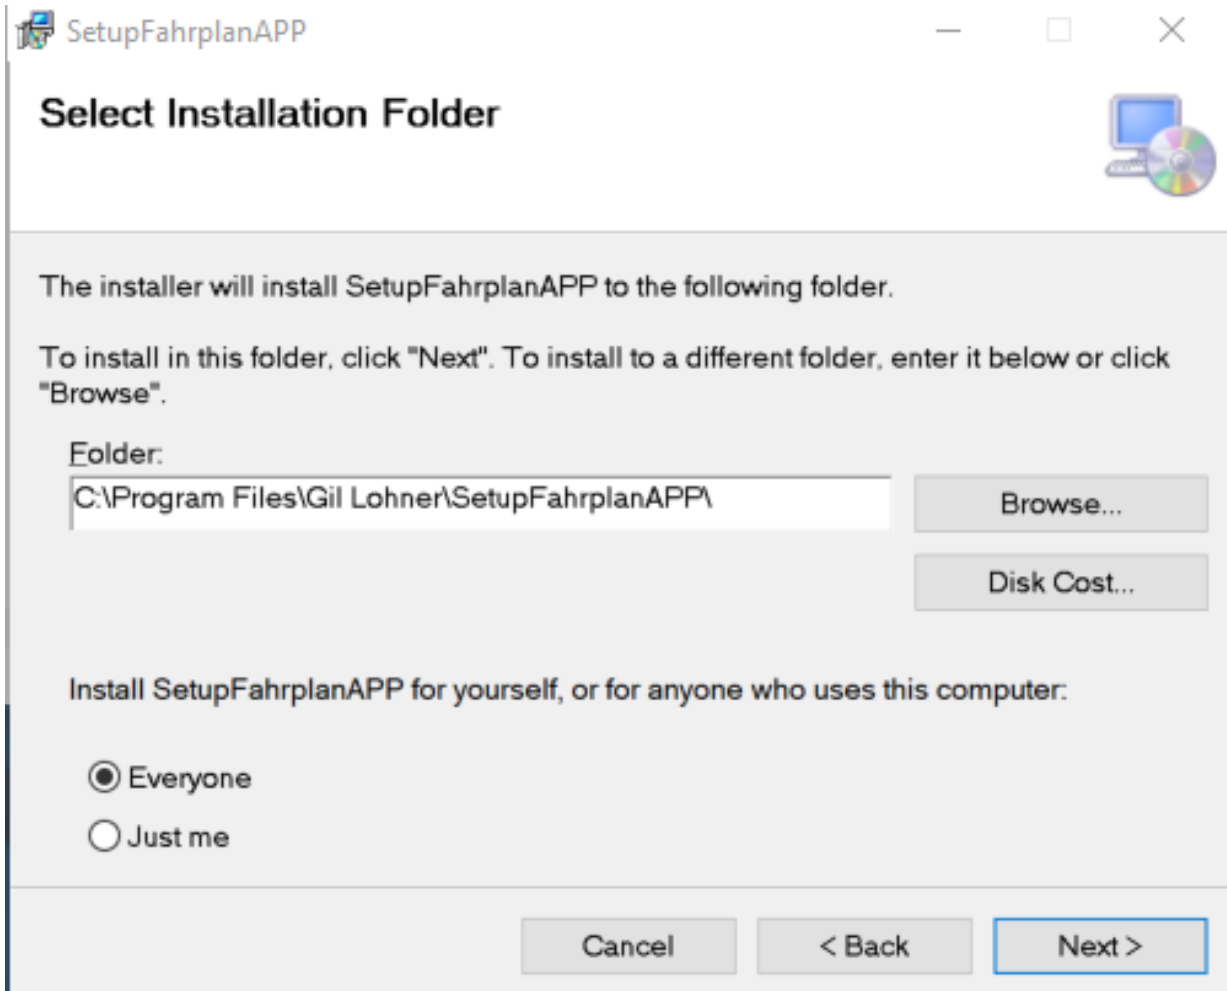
SetupFahrplanAPP

Select Installation Folder

The installer will install SetupFahrplanAPP to the following folder.

To install in this folder, click "Next". To install to a different folder, enter it below or click "Browse".

Folder:
C:\Program Files\Gil Lohner\SetupFahrplanAPP\

Browse...

Disk Cost...

Install SetupFahrplanAPP for yourself, or for anyone who uses this computer:

Everyone

Just me

Cancel

< Back

Next >